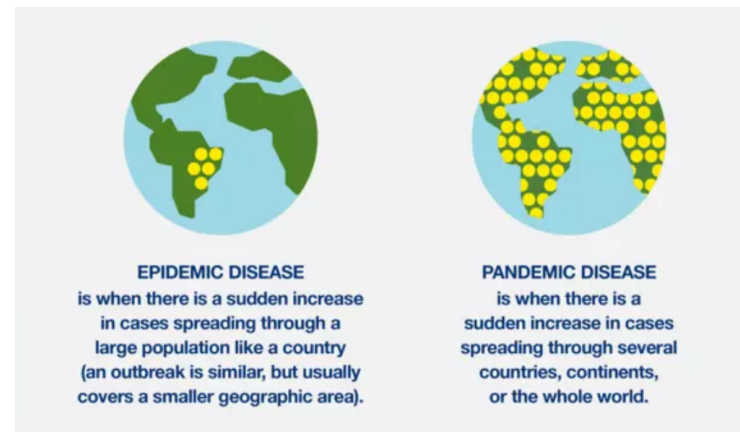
EPIDEMIC DISEASE
is when there is a sudden increase in cases spreading through a large population like a country (an outbreak is similar, but usually covers a smaller geographic area).

PANDEMIC DISEASE
is when there is a sudden increase in cases spreading through several countries, continents, or the whole world.